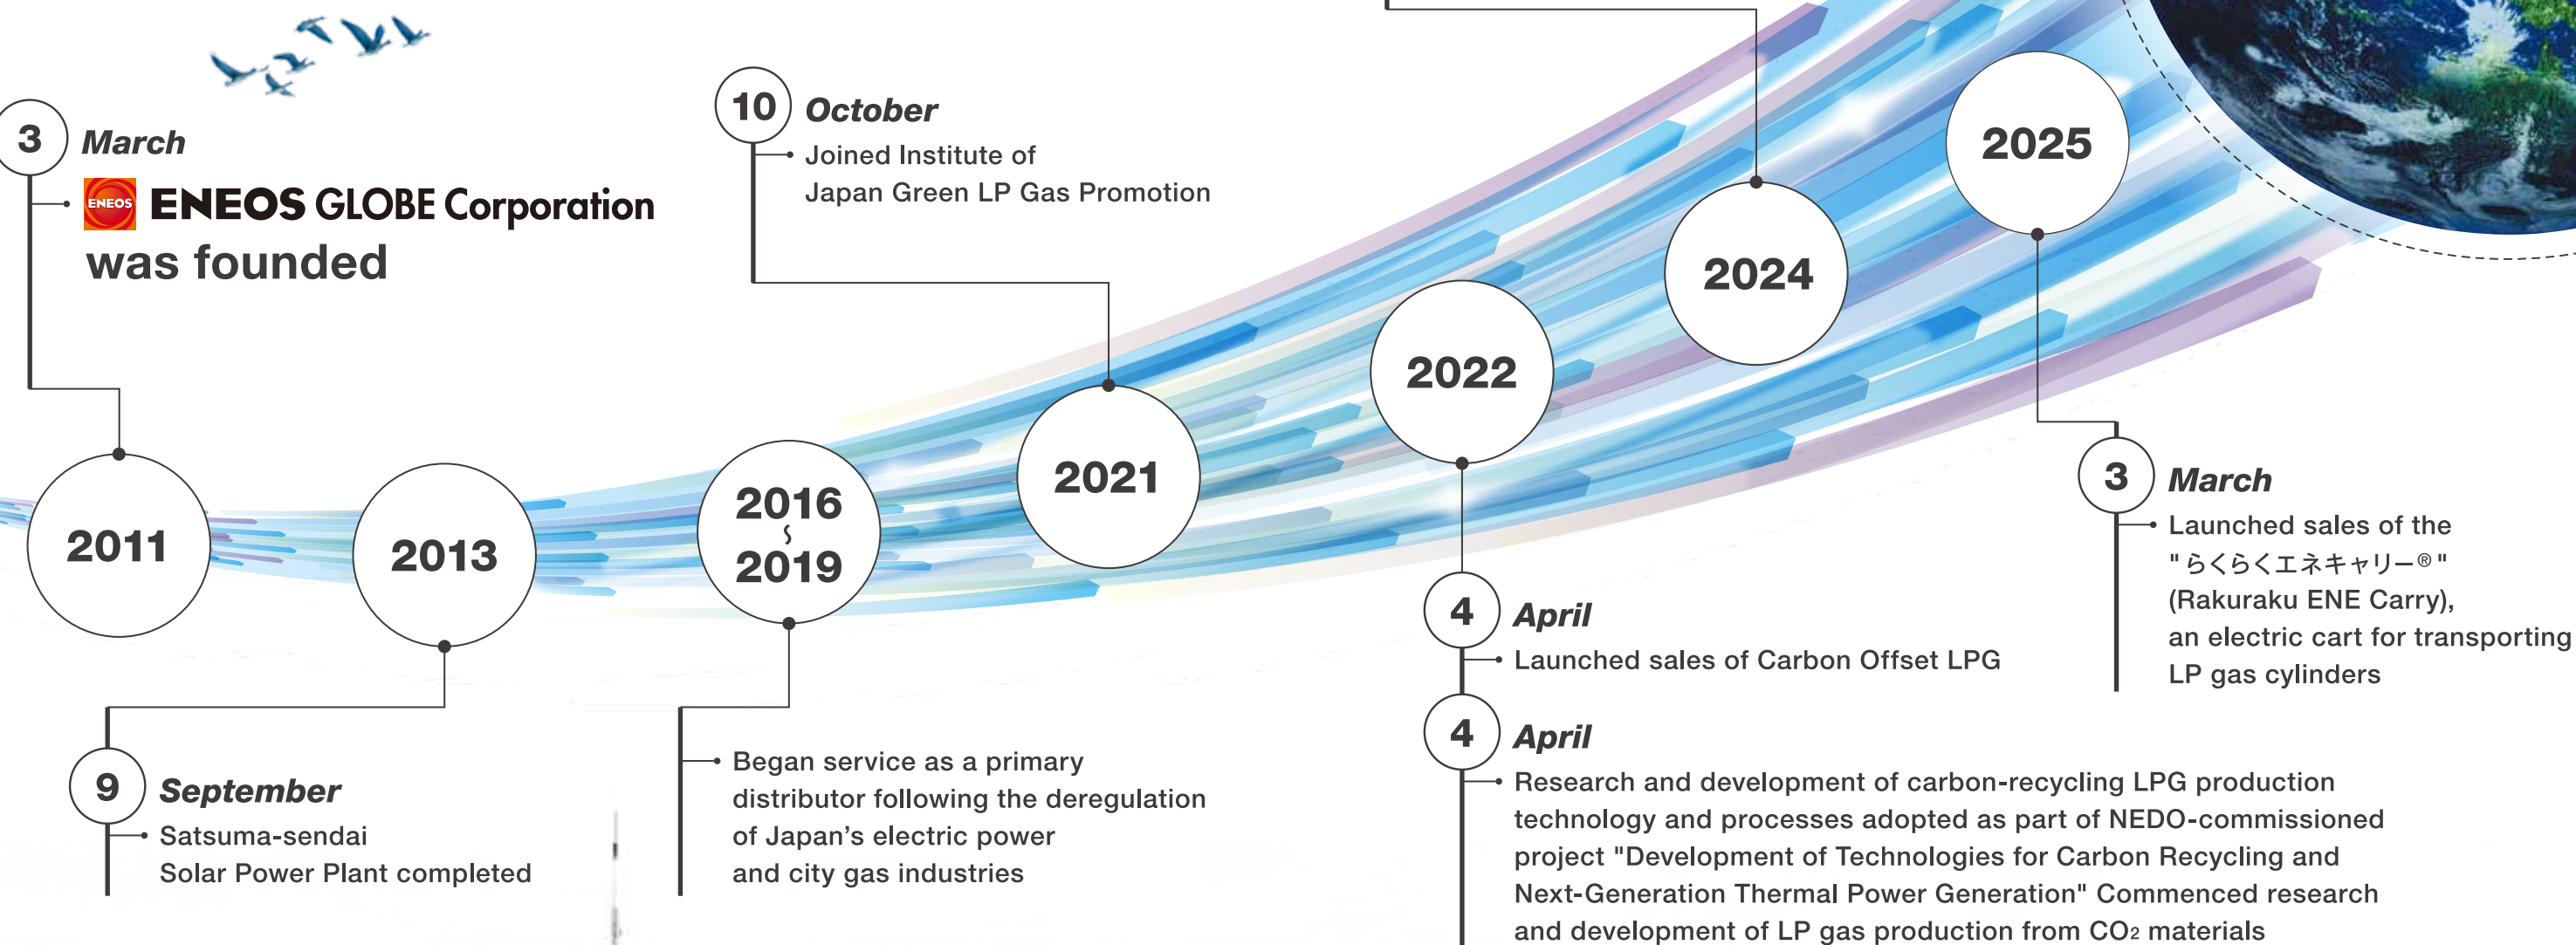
3 March

ENEOS ENEOS GLOBE Corporation was founded

10 October

Joined Institute of Japan Green LP Gas Promotion

2025

2024

2022

2021

2011

2013

2016 ⸾ 2019

3 March

Launched sales of the "らくらくエネキャリー®" (Rakuraku ENE Carry), an electric cart for transporting LP gas cylinders

4 April

Launched sales of Carbon Offset LPG

4 April

Research and development of carbon-recycling LPG production technology and processes adopted as part of NEDO-commissioned project "Development of Technologies for Carbon Recycling and Next-Generation Thermal Power Generation" Commenced research and development of LP gas production from $CO_2$ materials

9 September

Satsuma-sendai Solar Power Plant completed

Began service as a primary distributor following the deregulation of Japan's electric power and city gas industries